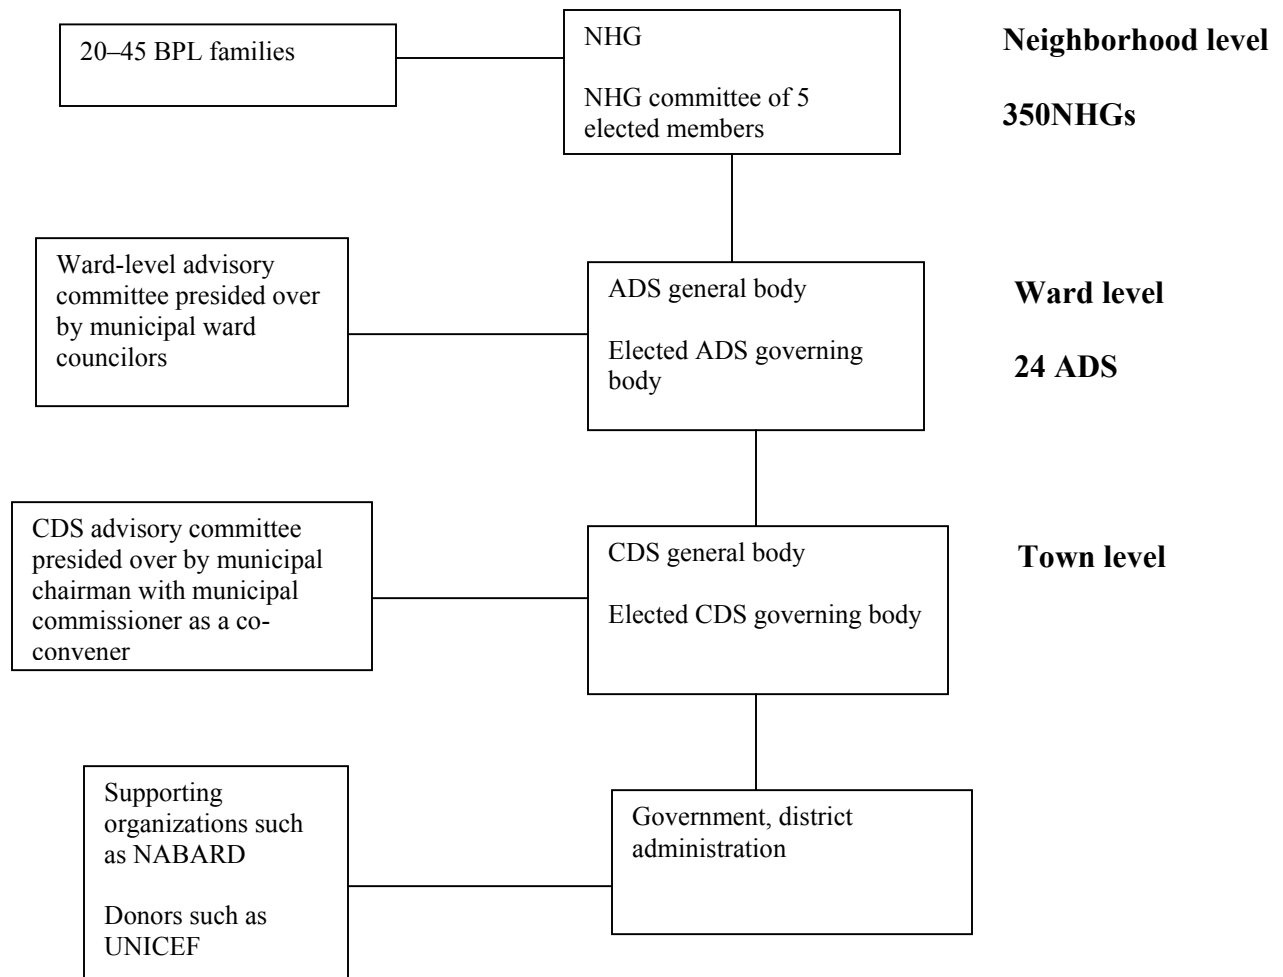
20–45 BPL families

NHG

NHG committee of 5 elected members

Neighborhood level

350NHGs

Ward-level advisory committee presided over by municipal ward councilors

ADS general body

Elected ADS governing body

Ward level

24 ADS

CDS advisory committee presided over by municipal chairman with municipal commissioner as a co-convener

CDS general body

Elected CDS governing body

Town level

Supporting organizations such as NABARD

Donors such as UNICEF

Government, district administration